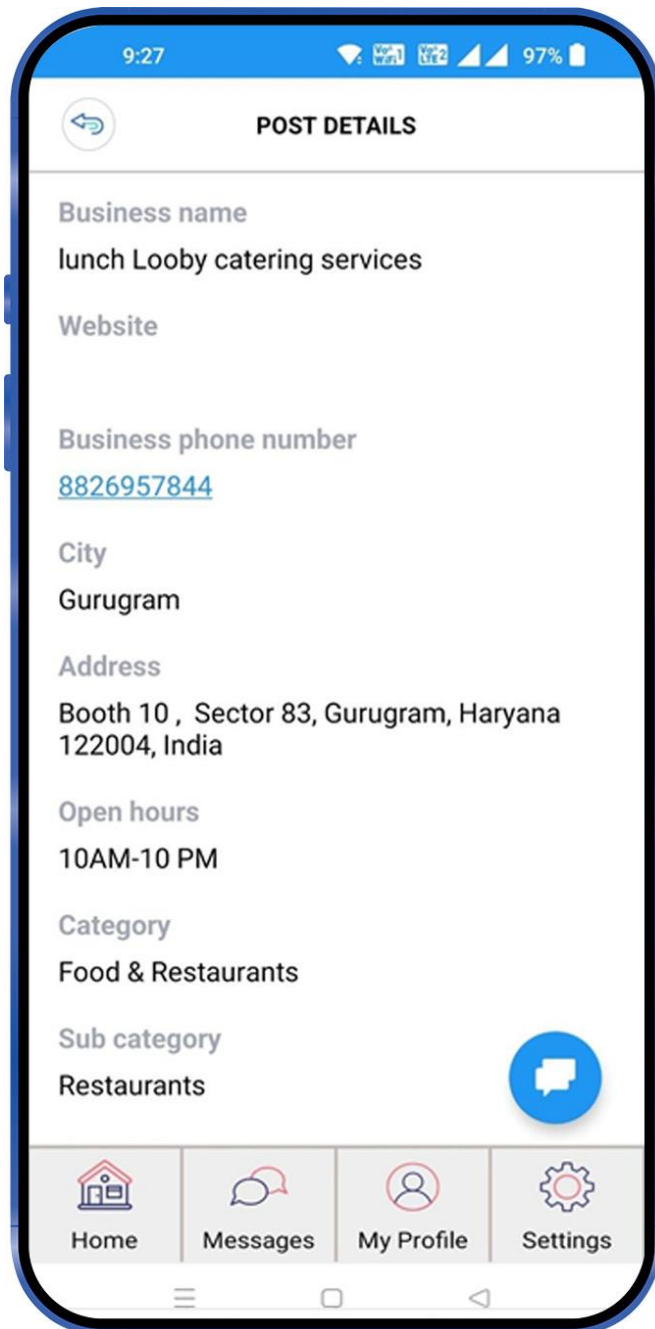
9:27 97%

POST DETAILS

Business name
lunch Looby catering services

Website

Business phone number
8826957844

City
Gurugram

Address
Booth 10 , Sector 83, Gurugram, Haryana 122004, India

Open hours
10AM-10 PM

Category
Food & Restaurants

Sub category
Restaurants

Home
Messages
My Profile
Settings